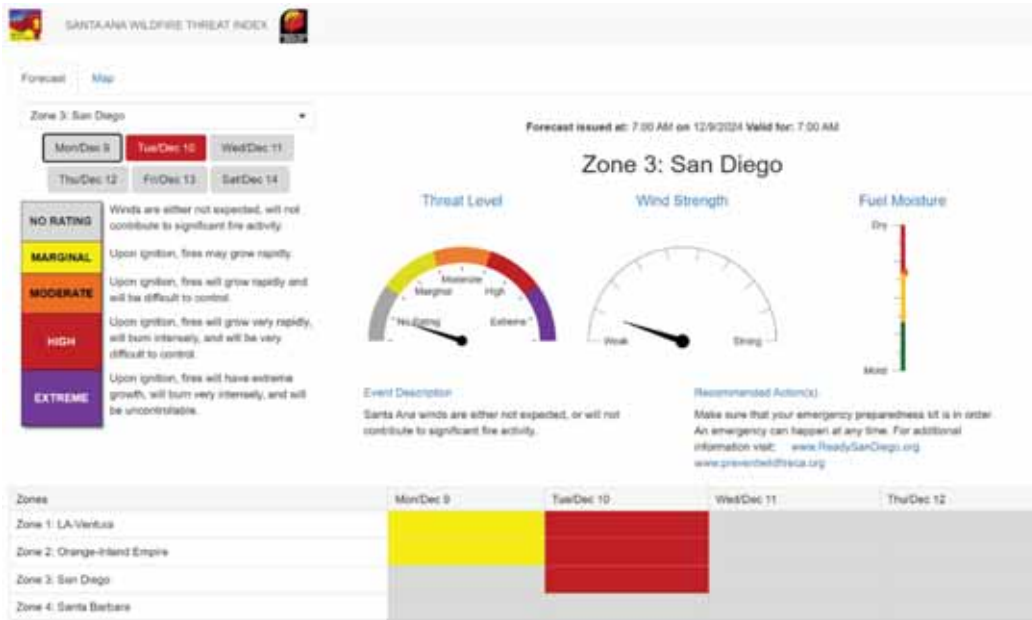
SANTA ANA WILDFIRE THREAT INDEX

Forecast Map

Zone 3: San Diego

Mon/Dec 9 Tue/Dec 10 Wed/Dec 11
Thu/Dec 12 Fri/Dec 13 Sat/Dec 14

Forecast issued at: 7:00 AM on 12/9/2024 Valid for: 7:00 AM

Zone 3: San Diego

Threat Level

Wind Strength

Fuel Moisture

Marginal Moderate High
No Rating Extreme

Weak Strong

Dry

Moist

NO RATING Winds are either not expected, will not contribute to significant fire activity.

MARGINAL Upon ignition, fires may grow rapidly.

MODERATE Upon ignition, fires will grow rapidly and will be difficult to control.

HIGH Upon ignition, fires will grow very rapidly, will burn intensely, and will be very difficult to control.

EXTREME Upon ignition, fires will have extreme growth, will burn very intensely, and will be uncontrollable.

Event Description

Santa Ana winds are either not expected, or will not contribute to significant fire activity.

Recommended Action(s)

Make sure that your emergency preparedness kit is in order. An emergency can happen at any time. For additional information visit: www.ReadySanDiego.org www.preventwildfireca.org

| Zones | Mon/Dec 9 | Tue/Dec 10 | Wed/Dec 11 | Thu/Dec 12 |
|---|---|---|---|---|
| Zone 1: LA-Ventura | | | | |
| Zone 2: Orange-Inland Empire | | | | |
| Zone 3: San Diego | | | | |
| Zone 4: Santa Barbara | | | | |